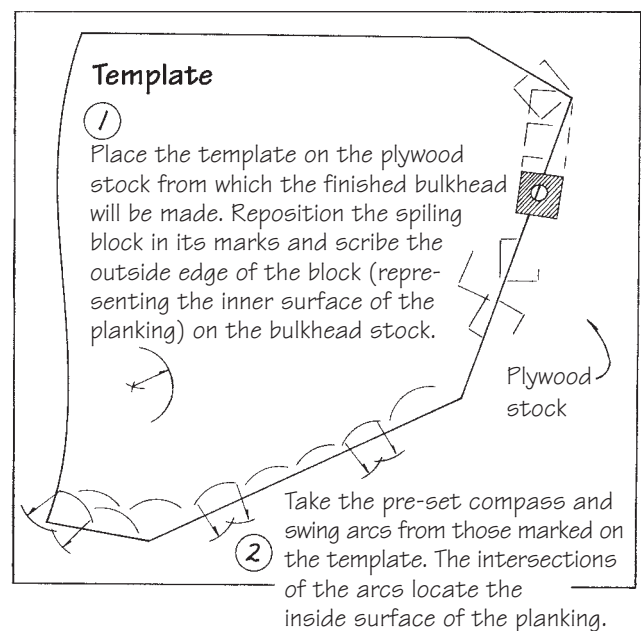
Template

1

Place the template on the plywood stock from which the finished bulkhead will be made. Reposition the spiling block in its marks and scribe the outside edge of the block (representing the inner surface of the planking) on the bulkhead stock.

Plywood stock

2

Take the pre-set compass and swing arcs from those marked on the template. The intersections of the arcs locate the inside surface of the planking.